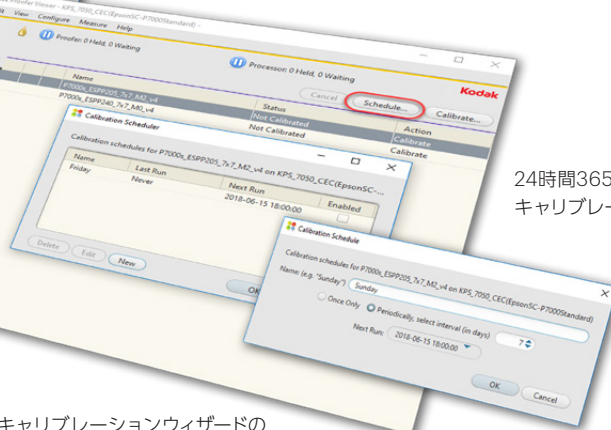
Proofer Viewer - KPS_7050_CEC(EpsonSC-P7000Standard) -
View Configure Measure Help
Proofer: 0 Held, 0 Waiting
Processor: 0 Held, 0 Waiting
Kodak
Name
P7000s_ESPP205_7x7_M2_v4
P7000s_ESPP240_7x7_M0_v4
Status
Not Calibrated
Not Calibrated
Cancel
Schedule...
Calibrate...
Action
Calibrate
Calibrate
Calibration Scheduler
Calibration schedules for P7000s_ESPP205_7x7_M2_v4 on KPS_7050_CEC(EpsonSC-...
| Name | Last Run | Next Run | Enabled |
|---|---|---|---|
| Friday | Never | 2018-06-15 18:00:00 | |
Delete
Edit
New
OK
Calibration Schedule
Calibration schedules for P7000s_ESPP205_7x7_M2_v4 on KPS_7050_CEC(EpsonSC-P7000Standard)
Name (e.g. "Sunday"): Sunday
Once Only
Periodically, select interval (in days)
Next Run: 2018-06-15 18:00:00
7
OK
Cancel

24時間365
キャリブレー

キャリブレーションウィザードの